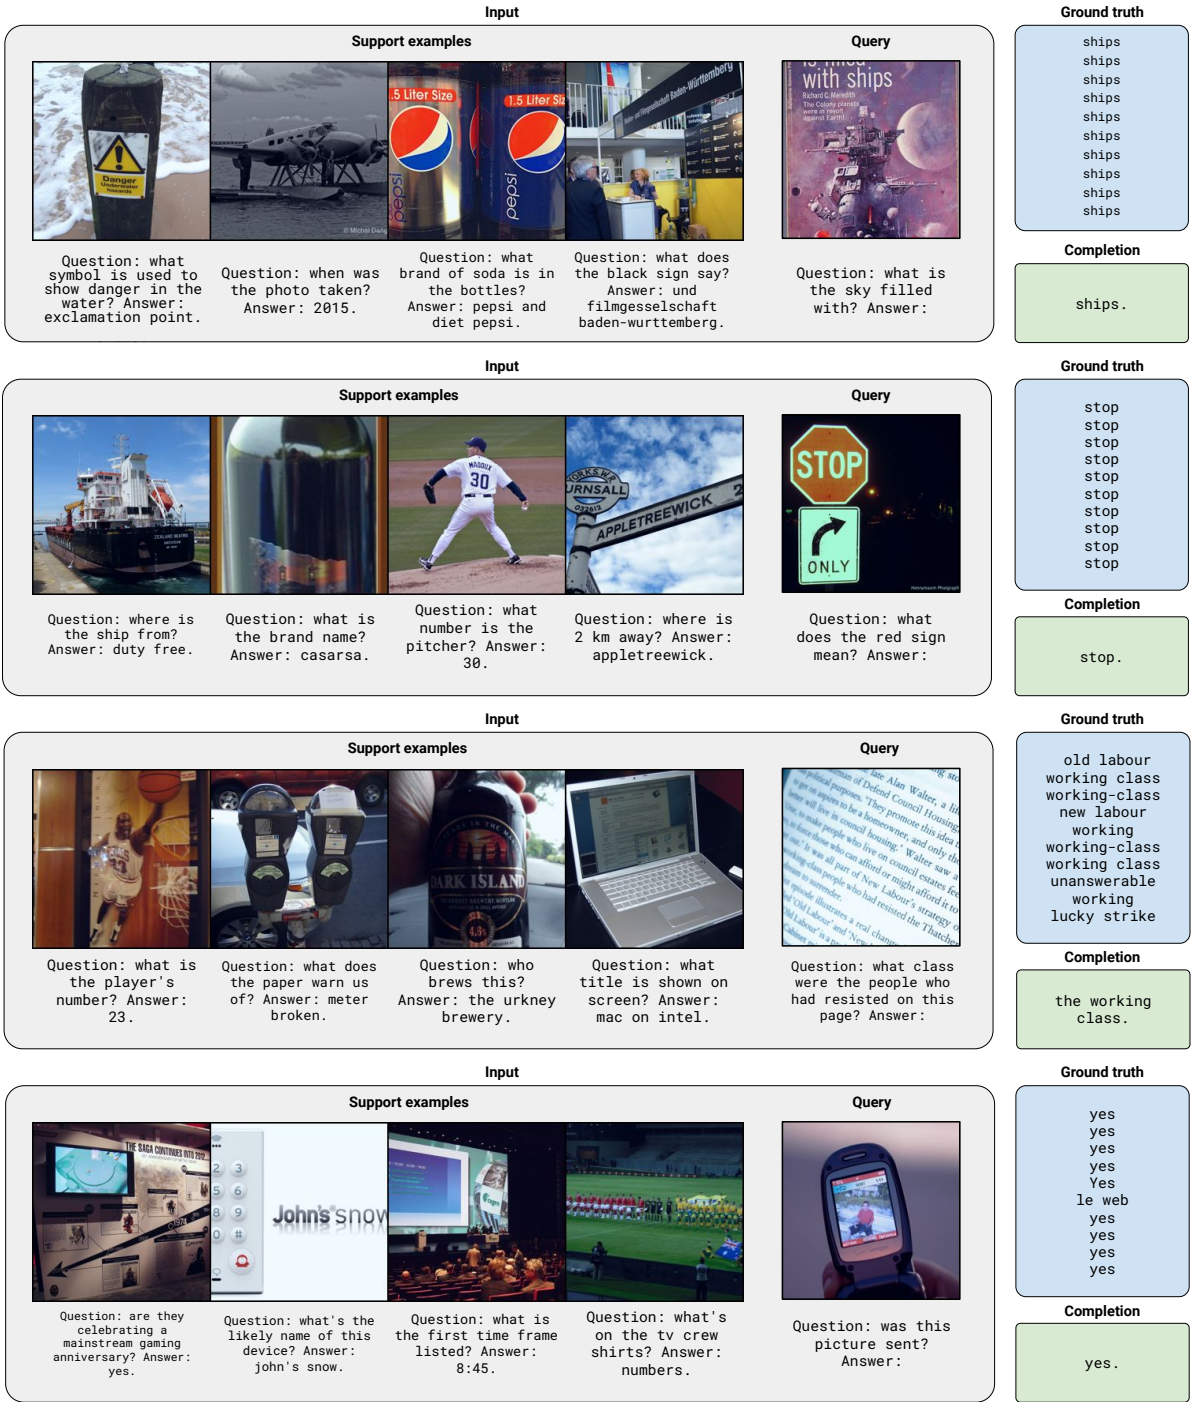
Input

Support examples

Query

Ground truth

ships
ships
ships
ships
ships
ships
ships
ships
ships
ships

Completion

ships.

Question: what symbol is used to show danger in the water? Answer: exclamation point.

Question: when was the photo taken? Answer: 2015.

Question: what brand of soda is in the bottles? Answer: pepsi and diet pepsi.

Question: what does the black sign say? Answer: und filmgesselschaft baden-wurttemberg.

Question: what is the sky filled with? Answer:

Input

Support examples

Query

Ground truth

stop
stop
stop
stop
stop
stop
stop
stop
stop
stop

Completion

stop.

Question: where is the ship from? Answer: duty free.

Question: what is the brand name? Answer: casarsa.

Question: what number is the pitcher? Answer: 30.

Question: where is 2 km away? Answer: appletreewick.

Question: what does the red sign mean? Answer:

Input

Support examples

Query

Ground truth

old labour
working class
working-class
new labour
working
working-class
working class
unanswerable
working
lucky strike

Completion

the working class.

Question: what is the player's number? Answer: 23.

Question: what does the paper warn us of? Answer: meter broken.

Question: who brews this? Answer: the urkney brewery.

Question: what title is shown on screen? Answer: mac on intel.

Question: what class were the people who had resisted on this page? Answer:

Input

Support examples

Query

Ground truth

yes
yes
yes
yes
Yes
le web
yes
yes
yes
yes

Completion

yes.

Question: are they celebrating a mainstream gaming anniversary? Answer: yes.

Question: what's the likely name of this device? Answer: john's snow.

Question: what is the first time frame listed? Answer: 8:45.

Question: what's on the tv crew shirts? Answer: numbers.

Question: was this picture sent? Answer: